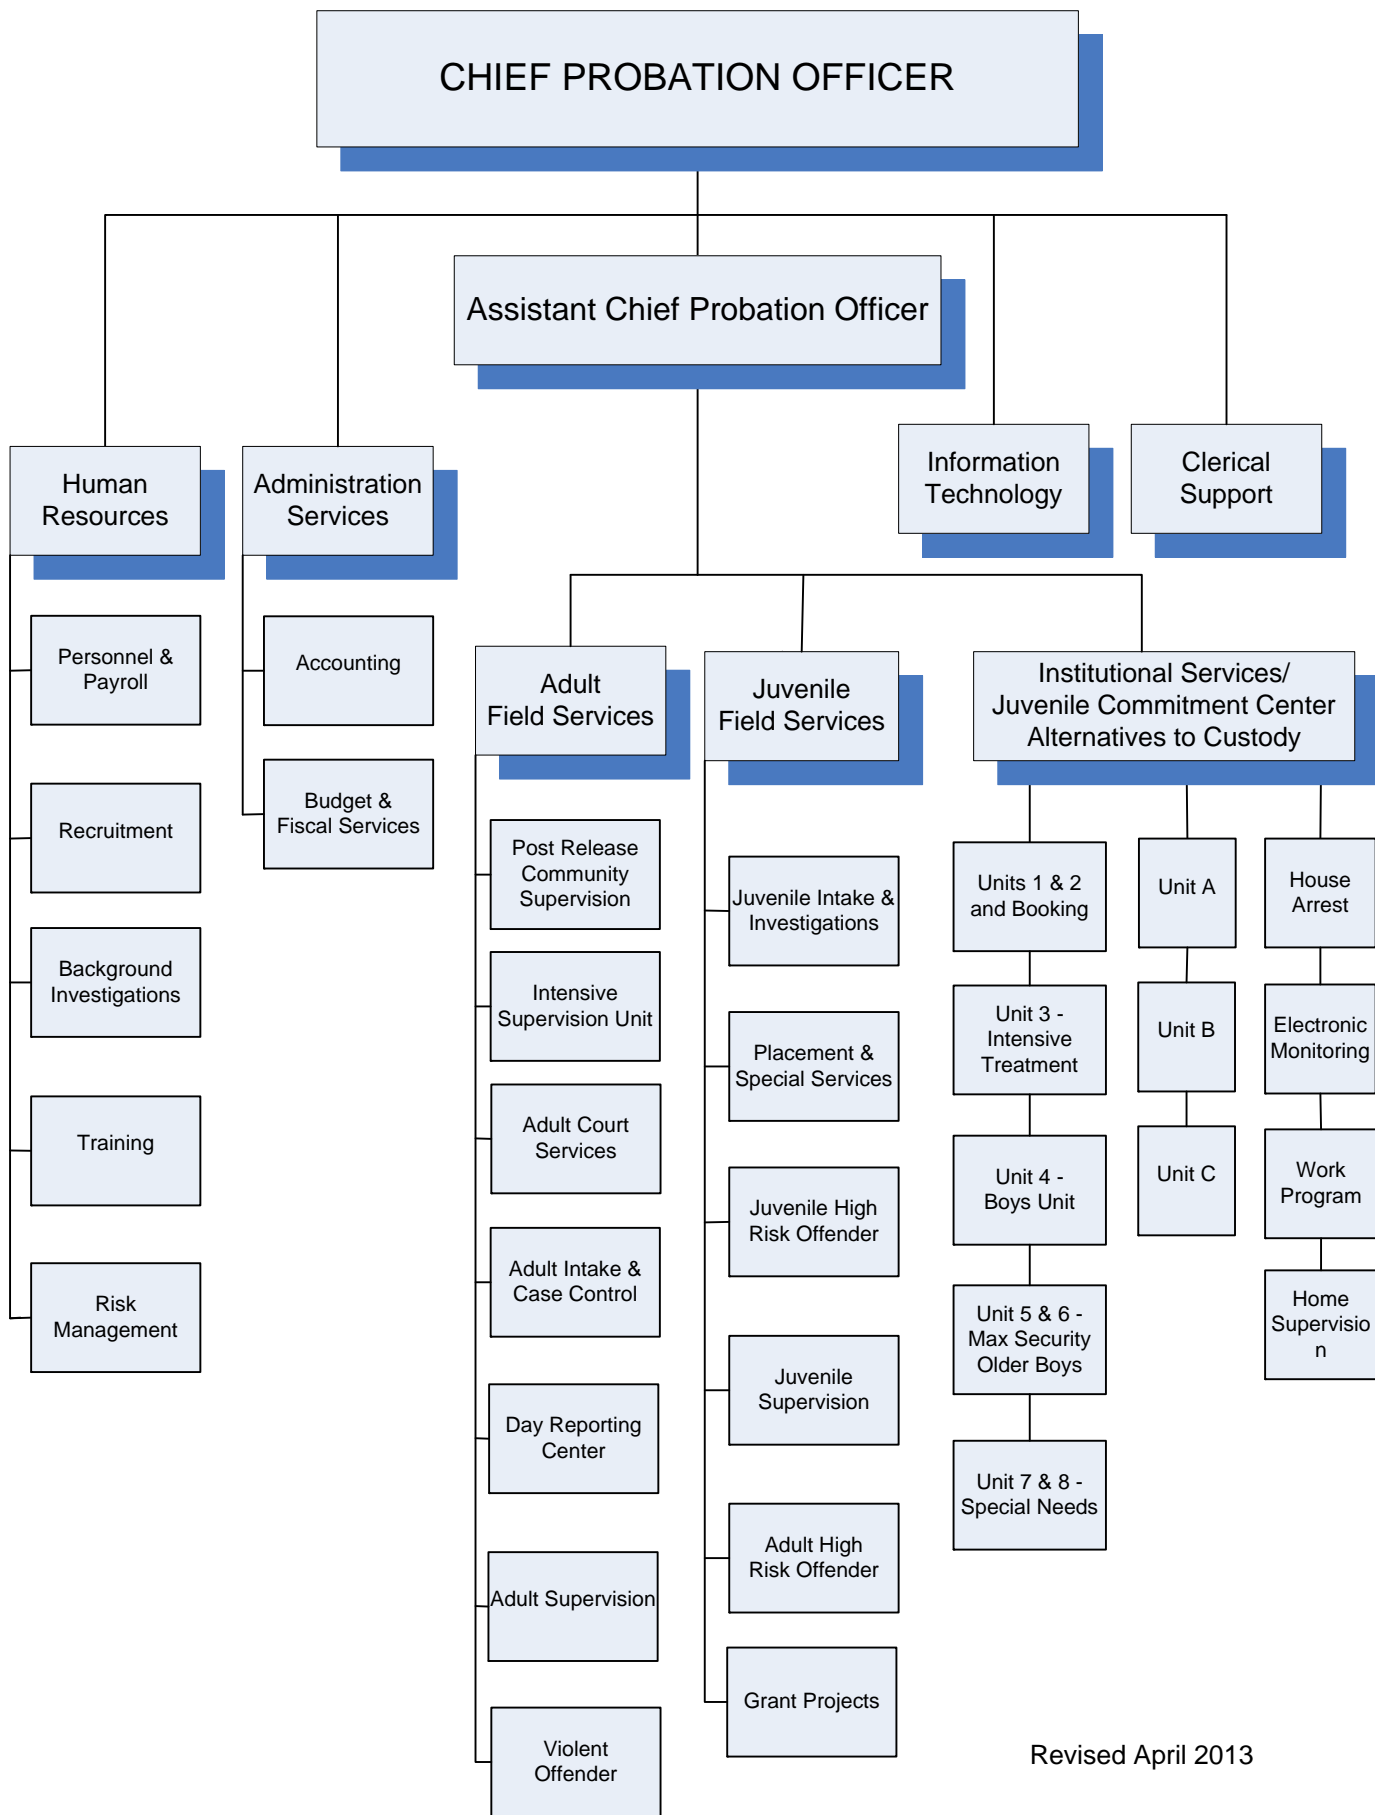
CHIEF PROBATION OFFICER

Assistant Chief Probation Officer

Human Resources

Administration Services

Information Technology

Clerical Support

Personnel & Payroll

Recruitment

Background Investigations

Training

Risk Management

Accounting

Budget & Fiscal Services

Adult Field Services

Post Release Community Supervision

Intensive Supervision Unit

Adult Court Services

Adult Intake & Case Control

Day Reporting Center

Adult Supervision

Violent Offender

Juvenile Field Services

Juvenile Intake & Investigations

Placement & Special Services

Juvenile High Risk Offender

Juvenile Supervision

Adult High Risk Offender

Grant Projects

Institutional Services/ Juvenile Commitment Center Alternatives to Custody

Units 1 & 2 and Booking

Unit 3 - Intensive Treatment

Unit 4 - Boys Unit

Unit 5 & 6 - Max Security Older Boys

Unit 7 & 8 - Special Needs

Unit A

Unit B

Unit C

House Arrest

Electronic Monitoring

Work Program

Home Supervisio n

Revised April 2013